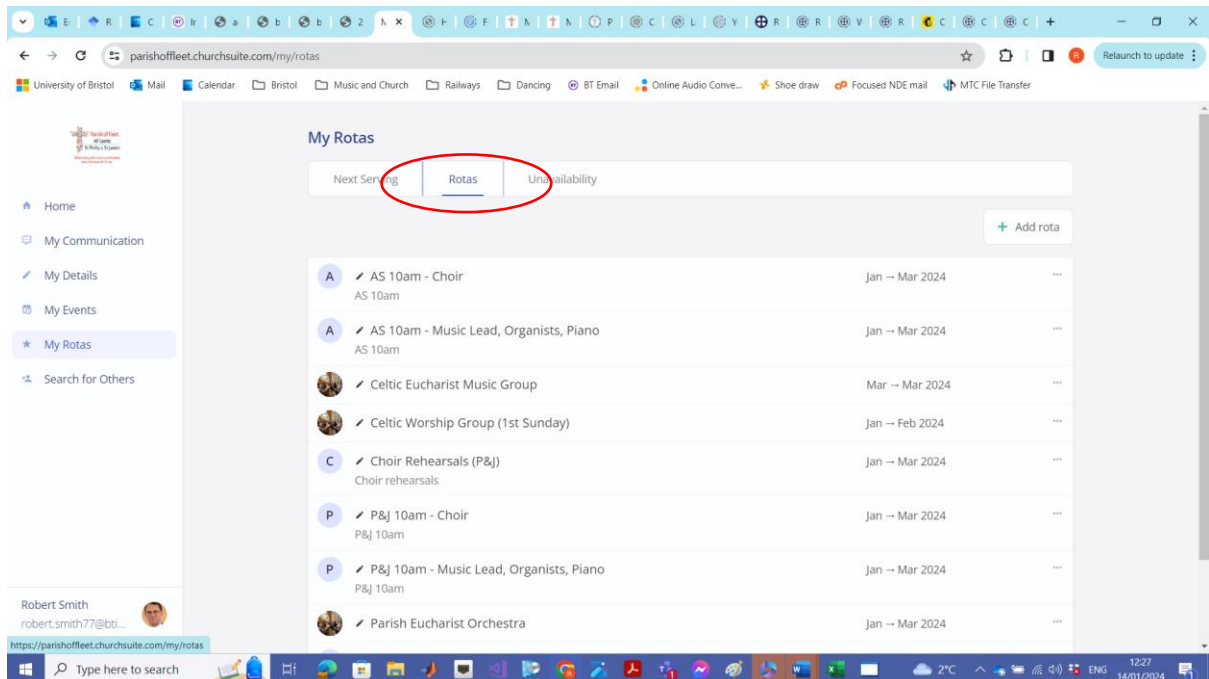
parishoffleet.churchsuite.com/my/rotas

Relaunch to update

University of Bristol Mail Calendar Bristol Music and Church Railways Dancing BT Email Online Audio Conve... Shoe draw Focused NDE mail MTC File Transfer

Home
My Communication
My Details
My Events
My Rotas
Search for Others

Robert Smith
robert.smith77@bti...

My Rotas

Next Serving | Rotas | Unavailability

+ Add rota

A AS 10am - Choir
AS 10am
Jan → Mar 2024

A AS 10am - Music Lead, Organists, Piano
AS 10am
Jan → Mar 2024

Celtic Eucharist Music Group
Mar → Mar 2024

Celtic Worship Group (1st Sunday)
Jan → Feb 2024

C Choir Rehearsals (P&J)
Choir rehearsals
Jan → Mar 2024

P P&J 10am - Choir
P&J 10am
Jan → Mar 2024

P P&J 10am - Music Lead, Organists, Piano
P&J 10am
Jan → Mar 2024

Parish Eucharist Orchestra
Jan → Mar 2024

https://parishoffleet.churchsuite.com/my/rotas

Type here to search

2°C ENG 12:27 14/01/2024